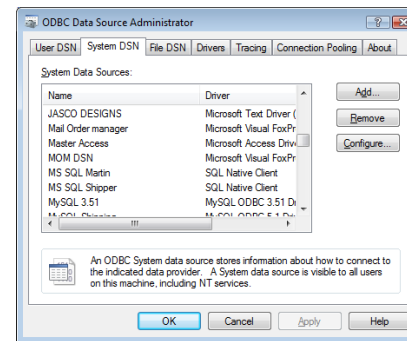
ODBC Data Source Administrator

User DSN | System DSN | File DSN | Drivers | Tracing | Connection Pooling | About

System Data Sources:

| Name | Driver |
|---|---|
| JASCO DESIGNS | Microsoft Text Driver ( |
| Mail Order manager | Microsoft Visual FoxPr |
| Master Access | Microsoft Access Drive |
| MOM DSN | Microsoft Visual FoxPr |
| MS SQL Martin | SQL Native Client |
| MS SQL Shipper | SQL Native Client |
| MySQL 3.51 | MySQL ODBC 3.51 Dr |
| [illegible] | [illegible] |

Add...

Remove

Configure...

An ODBC System data source stores information about how to connect to the indicated data provider. A System data source is visible to all users on this machine, including NT services.

OK

Cancel

Apply

Help